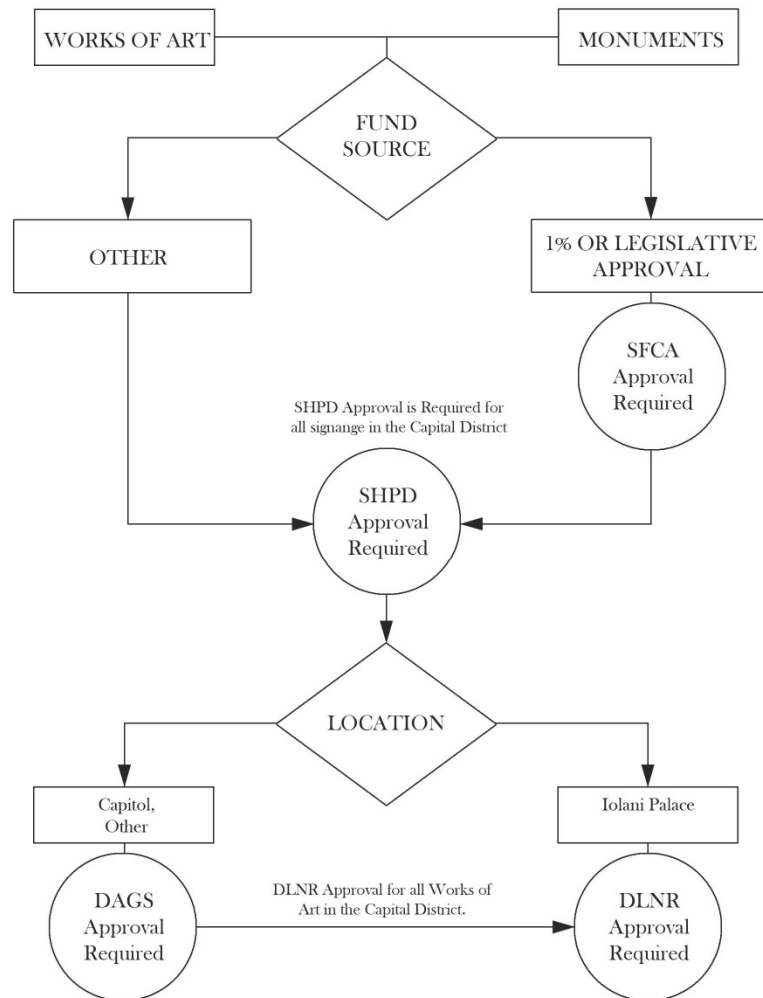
WORKS OF ART

MONUMENTS

FUND SOURCE

OTHER

1% OR LEGISLATIVE APPROVAL

SFCA Approval Required

SHPD Approval is Required for all signange in the Capital District

SHPD Approval Required

LOCATION

Capitol, Other

Iolani Palace

DAGS Approval Required

DLNR Approval for all Works of Art in the Capital District.

DLNR Approval Required